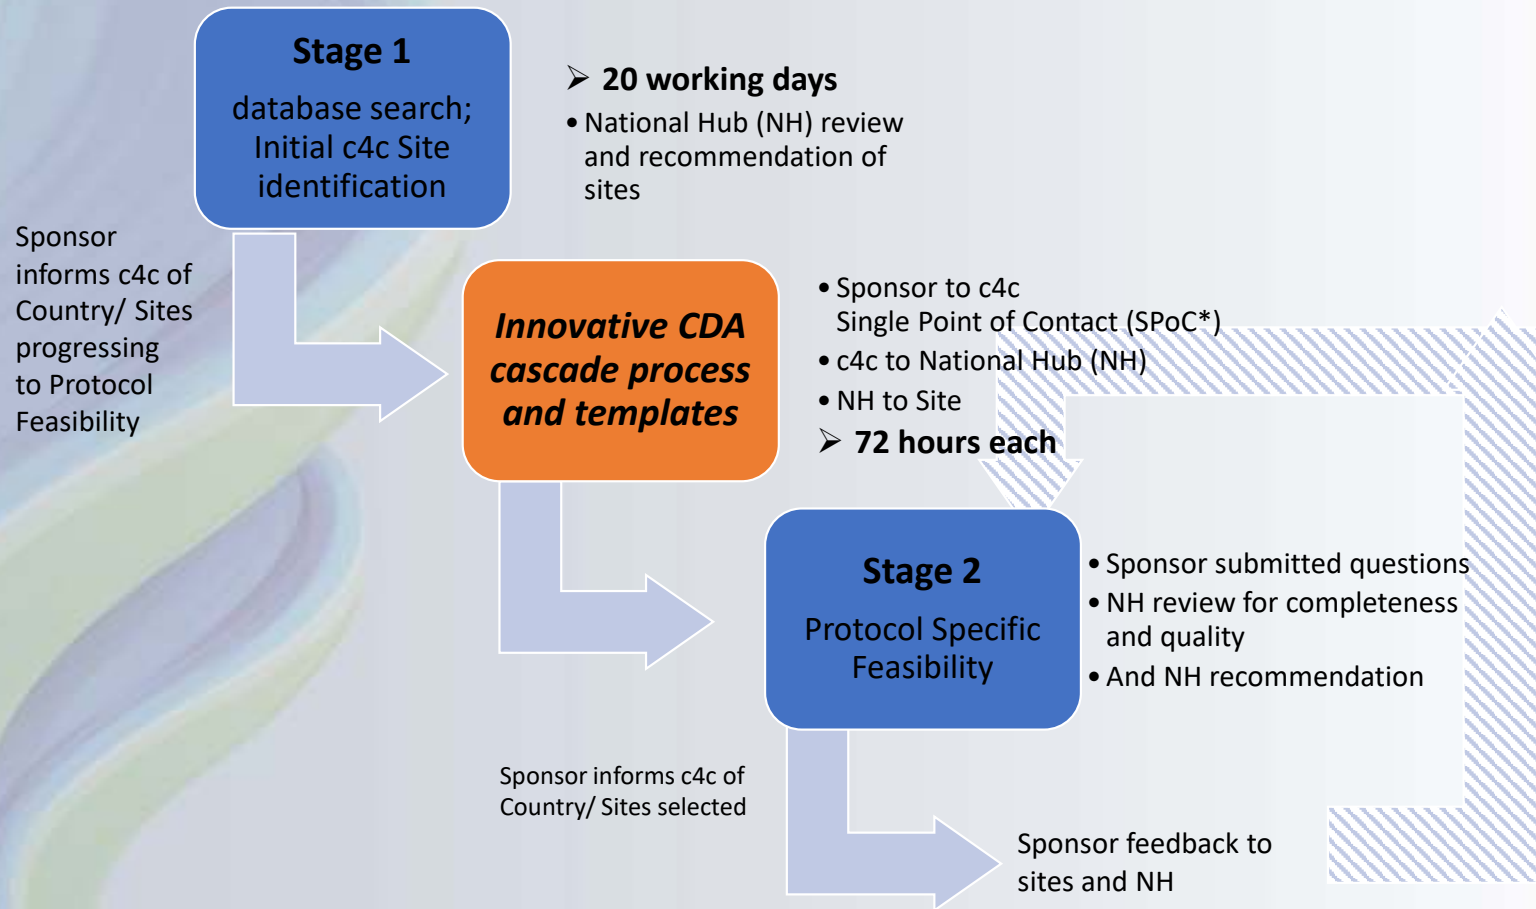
Stage 1

database search; Initial c4c Site identification

➢ 20 working days

• National Hub (NH) review and recommendation of sites

Sponsor informs c4c of Country/ Sites progressing to Protocol Feasibility

Innovative CDA cascade process and templates

• Sponsor to c4c Single Point of Contact (SPoC*)
• c4c to National Hub (NH)
• NH to Site

➢ 72 hours each

Stage 2

Protocol Specific Feasibility

• Sponsor submitted questions
• NH review for completeness and quality
• And NH recommendation

Sponsor informs c4c of Country/ Sites selected

Sponsor feedback to sites and NH